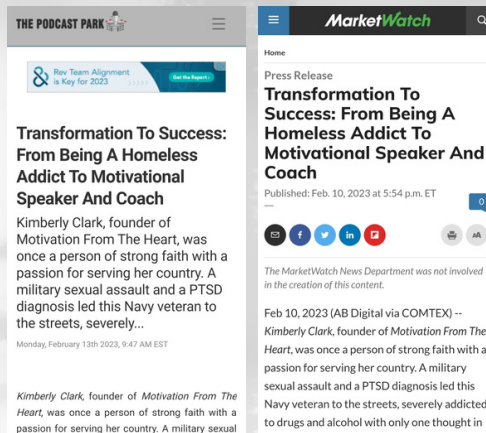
THE PODCAST PARK

Rev Team Alignment is Key for 2023

Get the Report

Transformation To Success: From Being A Homeless Addict To Motivational Speaker And Coach

Kimberly Clark, founder of Motivation From The Heart, was once a person of strong faith with a passion for serving her country. A military sexual assault and a PTSD diagnosis led this Navy veteran to the streets, severely...

Monday, February 13th 2023, 9:47 AM EST

Kimberly Clark, founder of Motivation From The Heart, was once a person of strong faith with a passion for serving her country. A military sexual

MarketWatch

Home

Press Release

Transformation To Success: From Being A Homeless Addict To Motivational Speaker And Coach

Published: Feb. 10, 2023 at 5:54 p.m. ET

0

AA

The MarketWatch News Department was not involved in the creation of this content.

Feb 10, 2023 (AB Digital via COMTEX) -- Kimberly Clark, founder of Motivation From The Heart, was once a person of strong faith with a passion for serving her country. A military sexual assault and a PTSD diagnosis led this Navy veteran to the streets, severely addicted to drugs and alcohol with only one thought in